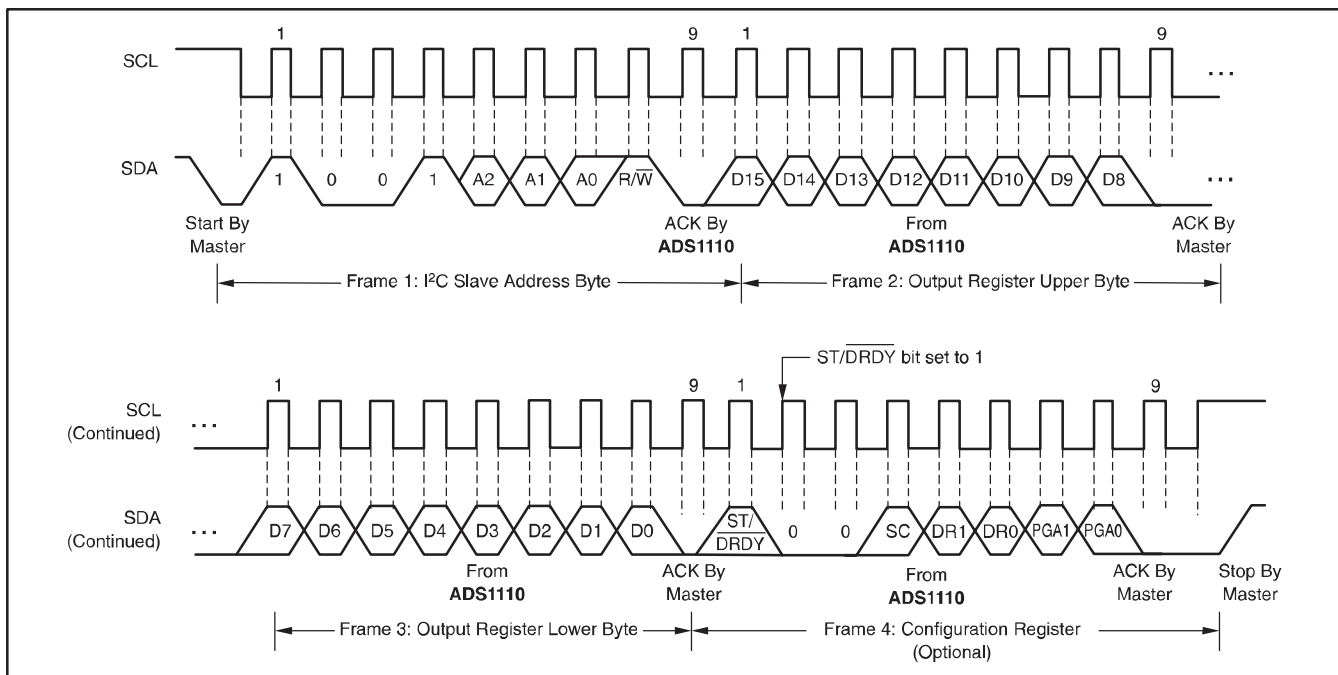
1 9 1 9

SCL ...

SDA 1 0 0 1 A2 A1 A0 R/$\overline{W}$ D15 D14 D13 D12 D11 D10 D9 D8 ...

Start By Master

ACK By **ADS1110**

From **ADS1110**

ACK By Master

Frame 1: I²C Slave Address Byte

Frame 2: Output Register Upper Byte

ST/$\overline{DRDY}$ bit set to 1

1 9 1 9

SCL (Continued) ...

SDA (Continued) ... D7 D6 D5 D4 D3 D2 D1 D0 ST/ $\overline{DRDY}$ 0 0 SC DR1 DR0 PGA1 PGA0

From **ADS1110**

ACK By Master

From **ADS1110**

ACK By Master

Stop By Master

Frame 3: Output Register Lower Byte

Frame 4: Configuration Register (Optional)